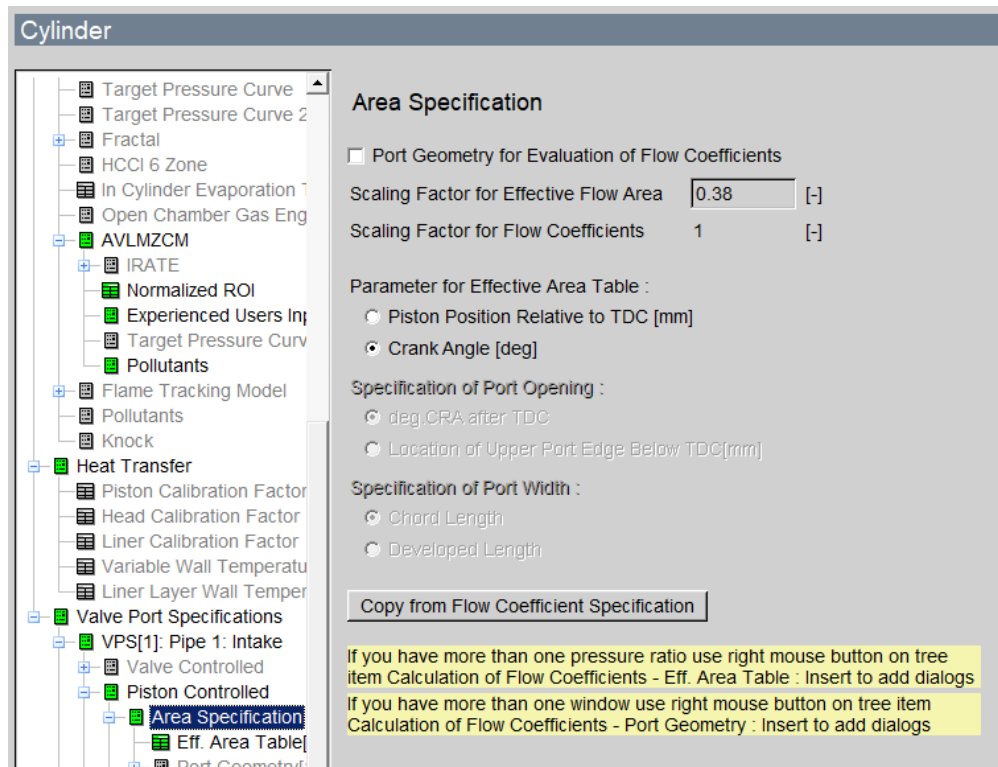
Cylinder

Target Pressure Curve
Target Pressure Curve 2
Fractal
HCCI 6 Zone
In Cylinder Evaporation T
Open Chamber Gas Eng
AVLMZCM
IRATE
Normalized ROI
Experienced Users Inp
Target Pressure Curv
Pollutants
Flame Tracking Model
Pollutants
Knock
Heat Transfer
Piston Calibration Factor
Head Calibration Factor
Liner Calibration Factor
Variable Wall Temperatu
Liner Layer Wall Temper
Valve Port Specifications
VPS[1]: Pipe 1: Intake
Valve Controlled
Piston Controlled
Area Specification
Eff. Area Table[
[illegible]

Area Specification

Port Geometry for Evaluation of Flow Coefficients

Scaling Factor for Effective Flow Area 0.38 [-]

Scaling Factor for Flow Coefficients 1 [-]

Parameter for Effective Area Table :

Piston Position Relative to TDC [mm]

Crank Angle [deg]

Specification of Port Opening :

deg.CRA after TDC

Location of Upper Port Edge Below TDC[mm]

Specification of Port Width :

Chord Length

Developed Length

Copy from Flow Coefficient Specification

If you have more than one pressure ratio use right mouse button on tree item Calculation of Flow Coefficients - Eff. Area Table : Insert to add dialogs

If you have more than one window use right mouse button on tree item Calculation of Flow Coefficients - Port Geometry : Insert to add dialogs